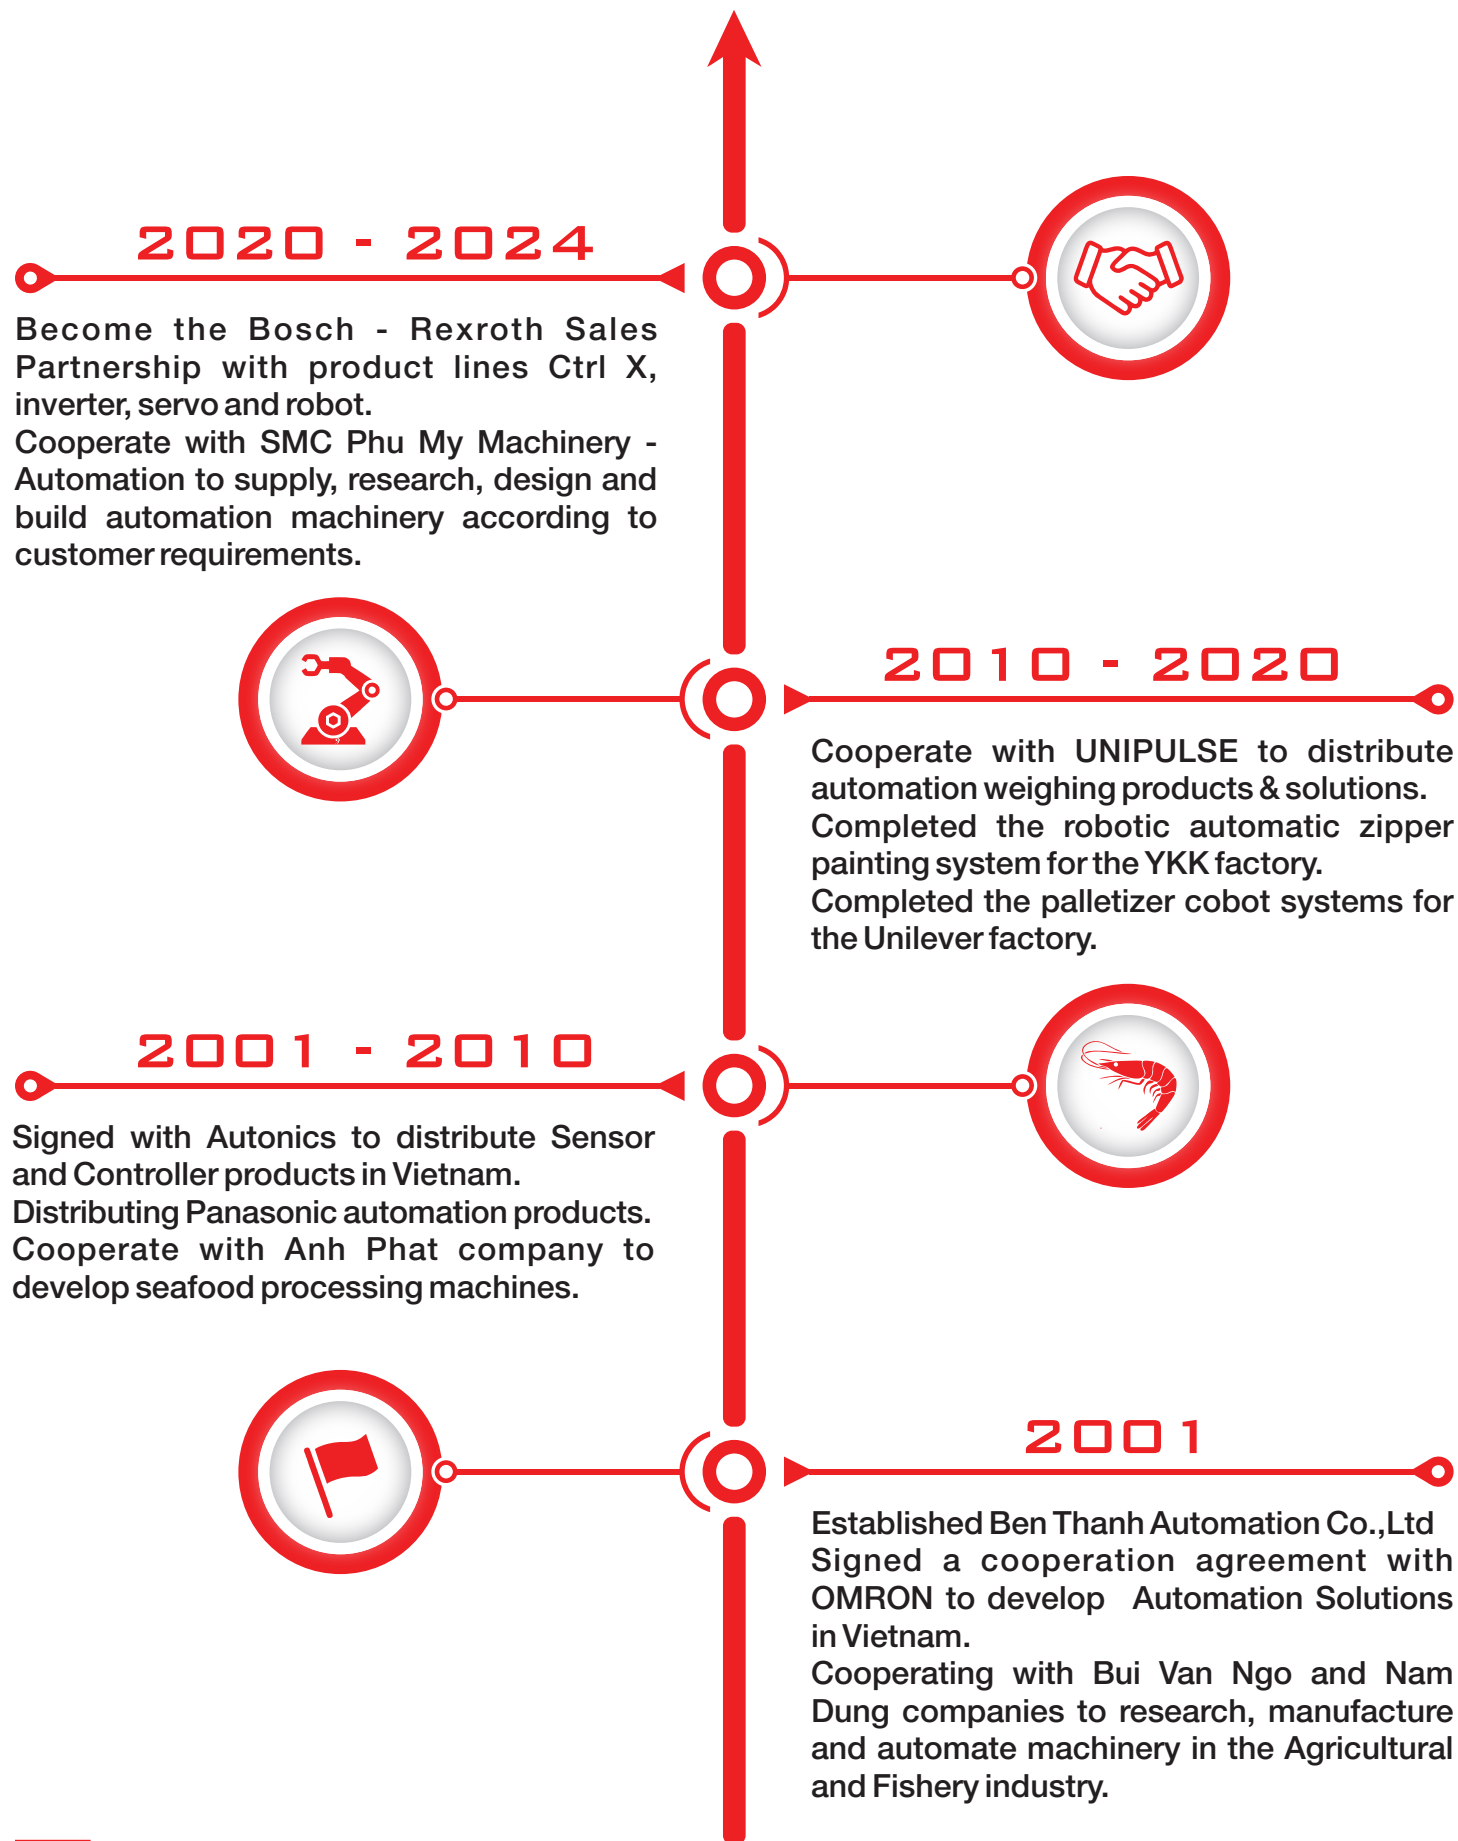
2020 - 2024

Become the Bosch - Rexroth Sales Partnership with product lines Ctrl X, inverter, servo and robot.
Cooperate with SMC Phu My Machinery - Automation to supply, research, design and build automation machinery according to customer requirements.

2010 - 2020

Cooperate with UNIPULSE to distribute automation weighing products & solutions.
Completed the robotic automatic zipper painting system for the YKK factory.
Completed the palletizer cobot systems for the Unilever factory.

2001 - 2010

Signed with Autonics to distribute Sensor and Controller products in Vietnam.
Distributing Panasonic automation products.
Cooperate with Anh Phat company to develop seafood processing machines.

2001

Established Ben Thanh Automation Co.,Ltd
Signed a cooperation agreement with OMRON to develop Automation Solutions in Vietnam.
Cooperating with Bui Van Ngo and Nam Dung companies to research, manufacture and automate machinery in the Agricultural and Fishery industry.